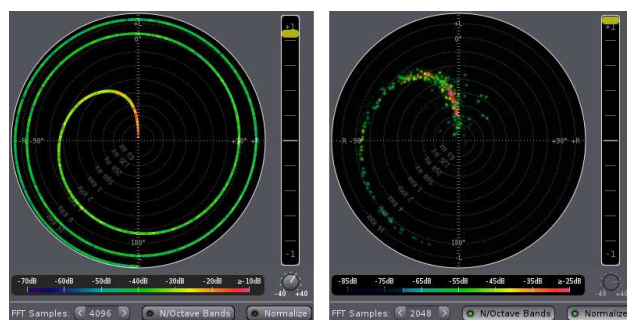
L
0°
-R -90°
+90° +R
180°
-L
+1
-1
-70dB -60dB -50dB -40dB -30dB -20dB ≥-10dB
-40 +40
FFT Samples: 4096
N/Octave Bands
Normalize

+L
0°
-R -90°
+90° +R
180°
-L
+1
-1
-85dB -75dB -65dB -55dB -45dB -35dB ≥-25dB
-40 +40
FFT Samples: 2048
N/Octave Bands
Normalize